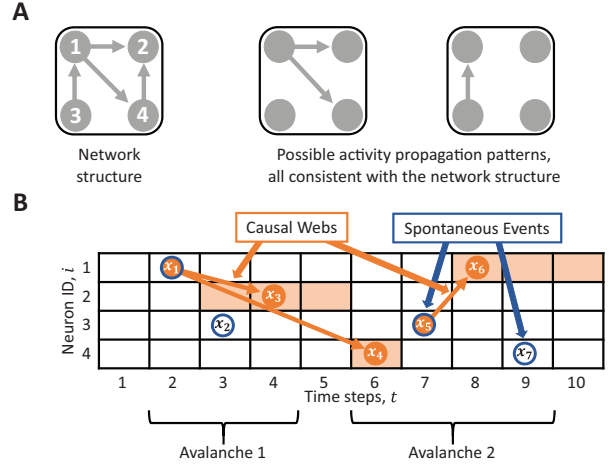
A

1 2 3 4

Network structure

Possible activity propagation patterns, all consistent with the network structure

B

Causal Webs

Spontaneous Events

Neuron ID, $i$

1
2
3
4

$x_1$ $x_2$ $x_3$ $x_4$ $x_5$ $x_6$ $x_7$

1 2 3 4 5 6 7 8 9 10

Time steps, $t$

Avalanche 1

Avalanche 2